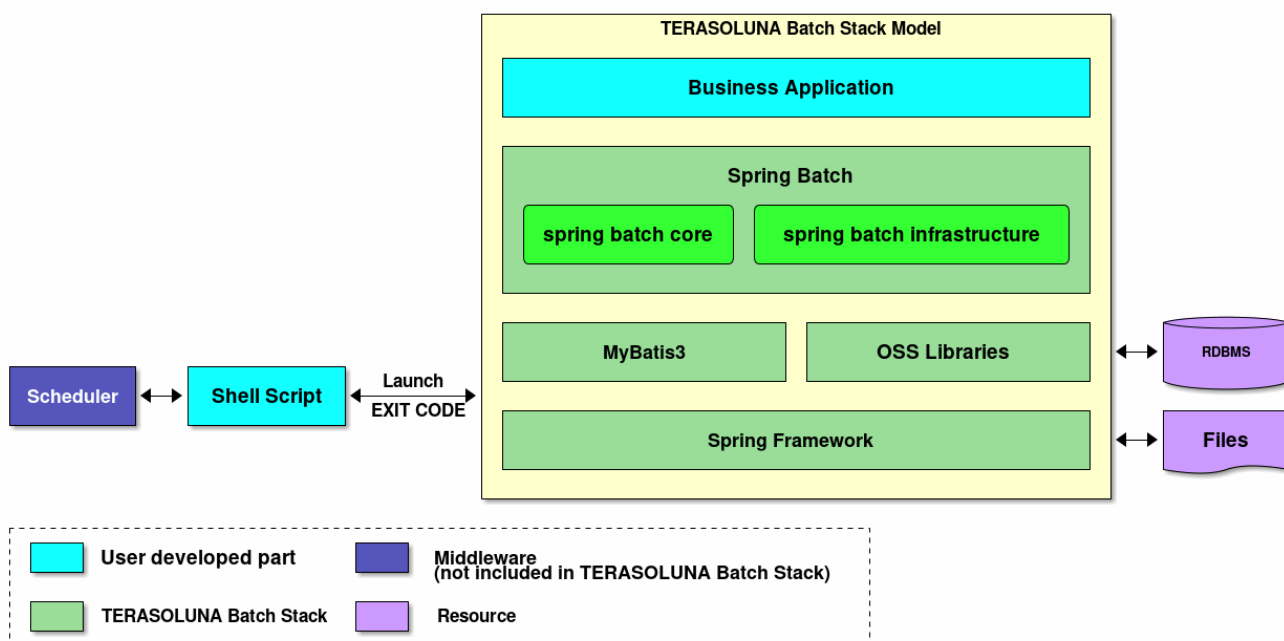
TERASOLUNA Batch Stack Model

Business Application

Spring Batch

spring batch core

spring batch infrastructure

MyBatis3

OSS Libraries

Spring Framework

RDBMS

Files

Scheduler

Shell Script

Launch

EXIT CODE

User developed part

Middleware
(not included in TERASOLUNA Batch Stack)

TERASOLUNA Batch Stack

Resource